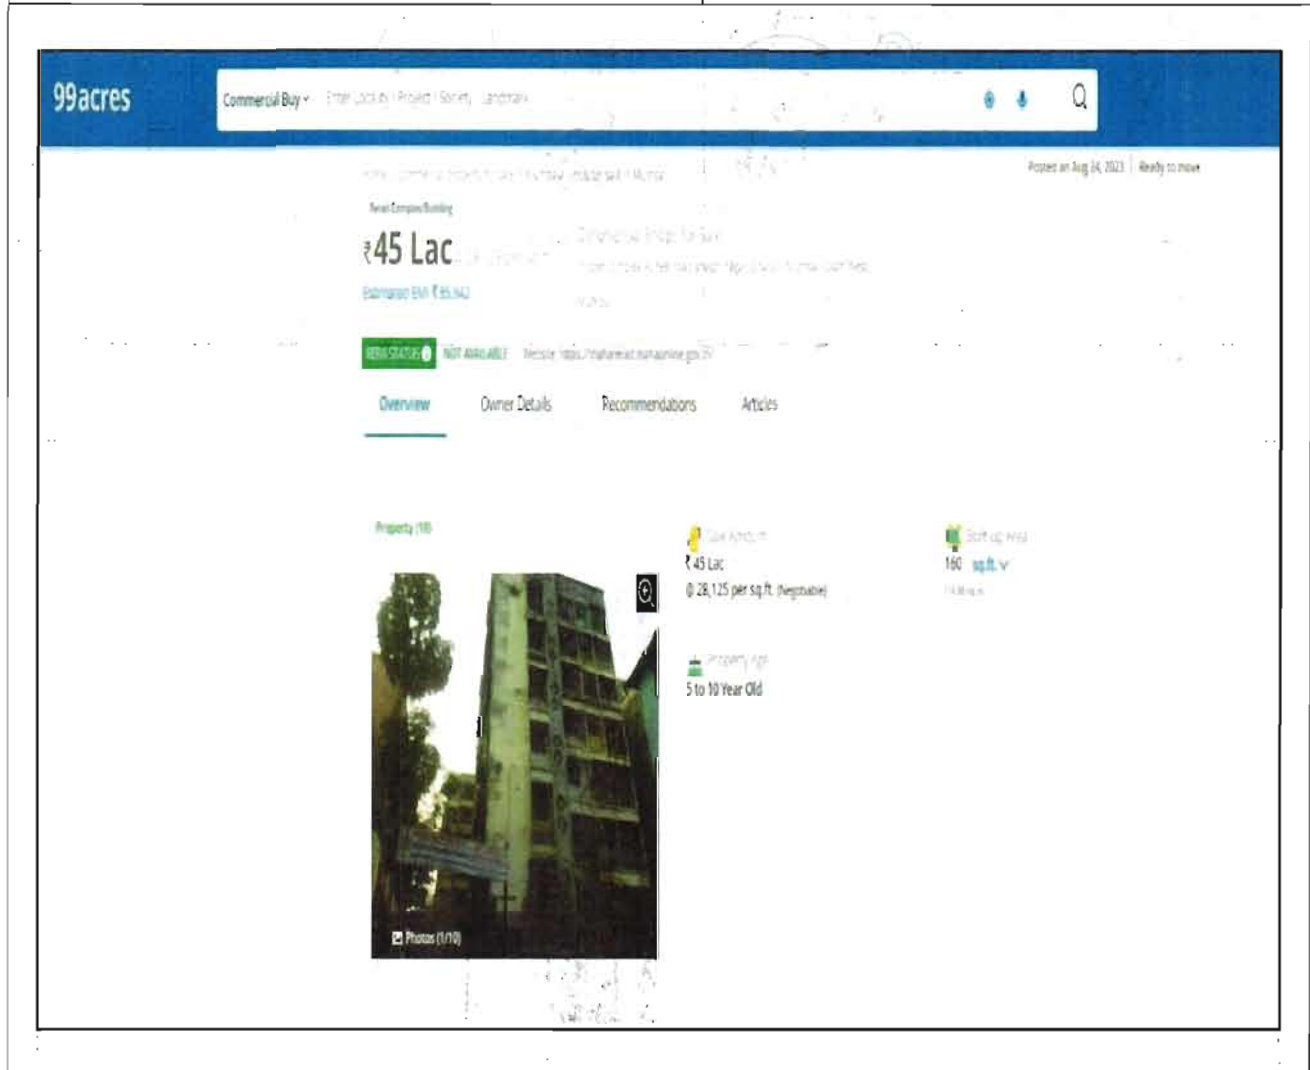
99acres

Commercial Buy

Enter Locality / Project / Society / Landmark

Posted on Aug 24, 2023 | Ready to move

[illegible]

Retail Complex/Building

₹45 Lac

Commercial Shops for Sale

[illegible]

Estimated EMI ₹35,942

RERA STATUS NOT AVAILABLE Website: https://maharera.mahaonline.gov.in

Overview Owner Details Recommendations Articles

Property (10)

Photos (1/10)

Sale Amount
₹45 Lac
@ 28,125 per sq.ft. (Negotiable)

Built up area
160 sq.ft.
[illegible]

Property Age
5 to 10 Year Old